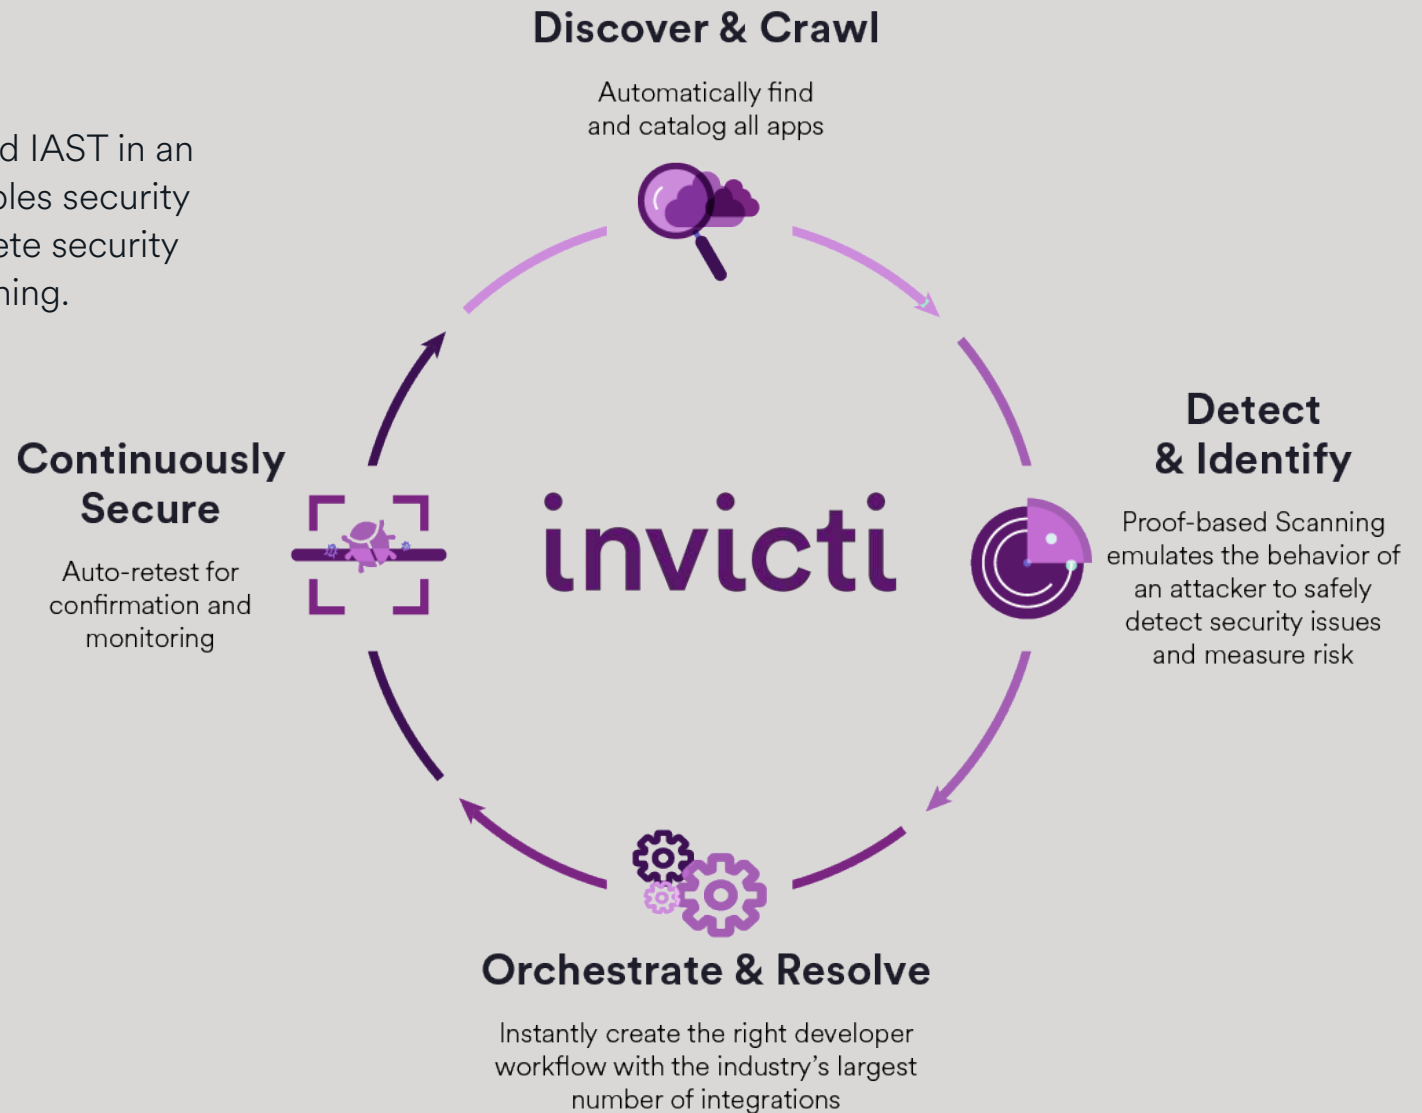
d IAST in an
bles security
ete security
ning.

Discover & Crawl

Automatically find and catalog all apps

Detect & Identify

Proof-based Scanning emulates the behavior of an attacker to safely detect security issues and measure risk

invicti

Continuously Secure

Auto-retest for confirmation and monitoring

Orchestrate & Resolve

Instantly create the right developer workflow with the industry's largest number of integrations